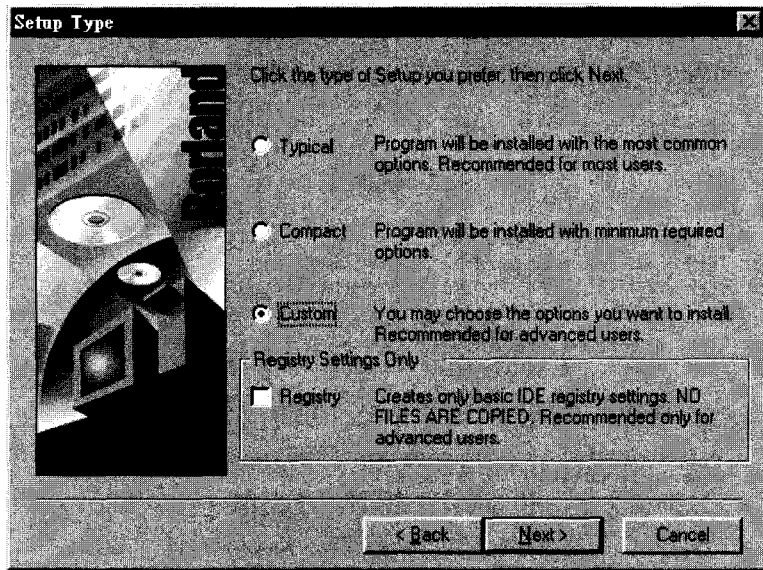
Setup Type

Borland

Click the type of Setup you prefer, then click Next.

Typical Program will be installed with the most common options. Recommended for most users.

Compact Program will be installed with minimum required options.

Custom You may choose the options you want to install. Recommended for advanced users.

Registry Settings Only

Registry Creates only basic IDE registry settings. NO FILES ARE COPIED. Recommended only for advanced users.

< Back Next > Cancel